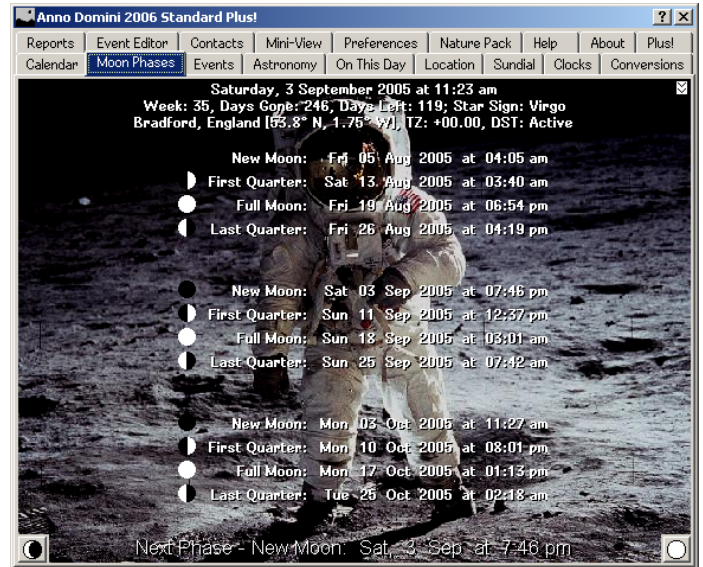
Anno Domini 2006 Standard Plus!

? X

Reports | Event Editor | Contacts | Mini-View | Preferences | Nature Pack | Help | About | Plus!

Calendar | Moon Phases | Events | Astronomy | On This Day | Location | Sundial | Clocks | Conversions

Saturday, 3 September 2005 at 11:23 am
Week: 35, Days Gone: 246, Days Left: 119; Star Sign: Virgo
Bradford, England [53.8° N, 1.75° W], TZ: +00.00, DST: Active

New Moon: Fri 05 Aug 2005 at 04:05 am
First Quarter: Sat 13 Aug 2005 at 03:40 am
Full Moon: Fri 19 Aug 2005 at 06:54 pm
Last Quarter: Fri 26 Aug 2005 at 04:19 pm

New Moon: Sat 03 Sep 2005 at 07:46 pm
First Quarter: Sun 11 Sep 2005 at 12:37 pm
Full Moon: Sun 18 Sep 2005 at 03:01 am
Last Quarter: Sun 25 Sep 2005 at 07:42 am

New Moon: Mon 03 Oct 2005 at 11:27 am
First Quarter: Mon 10 Oct 2005 at 08:01 pm
Full Moon: Mon 17 Oct 2005 at 01:13 pm
Last Quarter: Tue 25 Oct 2005 at 02:18 am

Next Phase - New Moon: Sat, 3 Sep at 7:46 pm